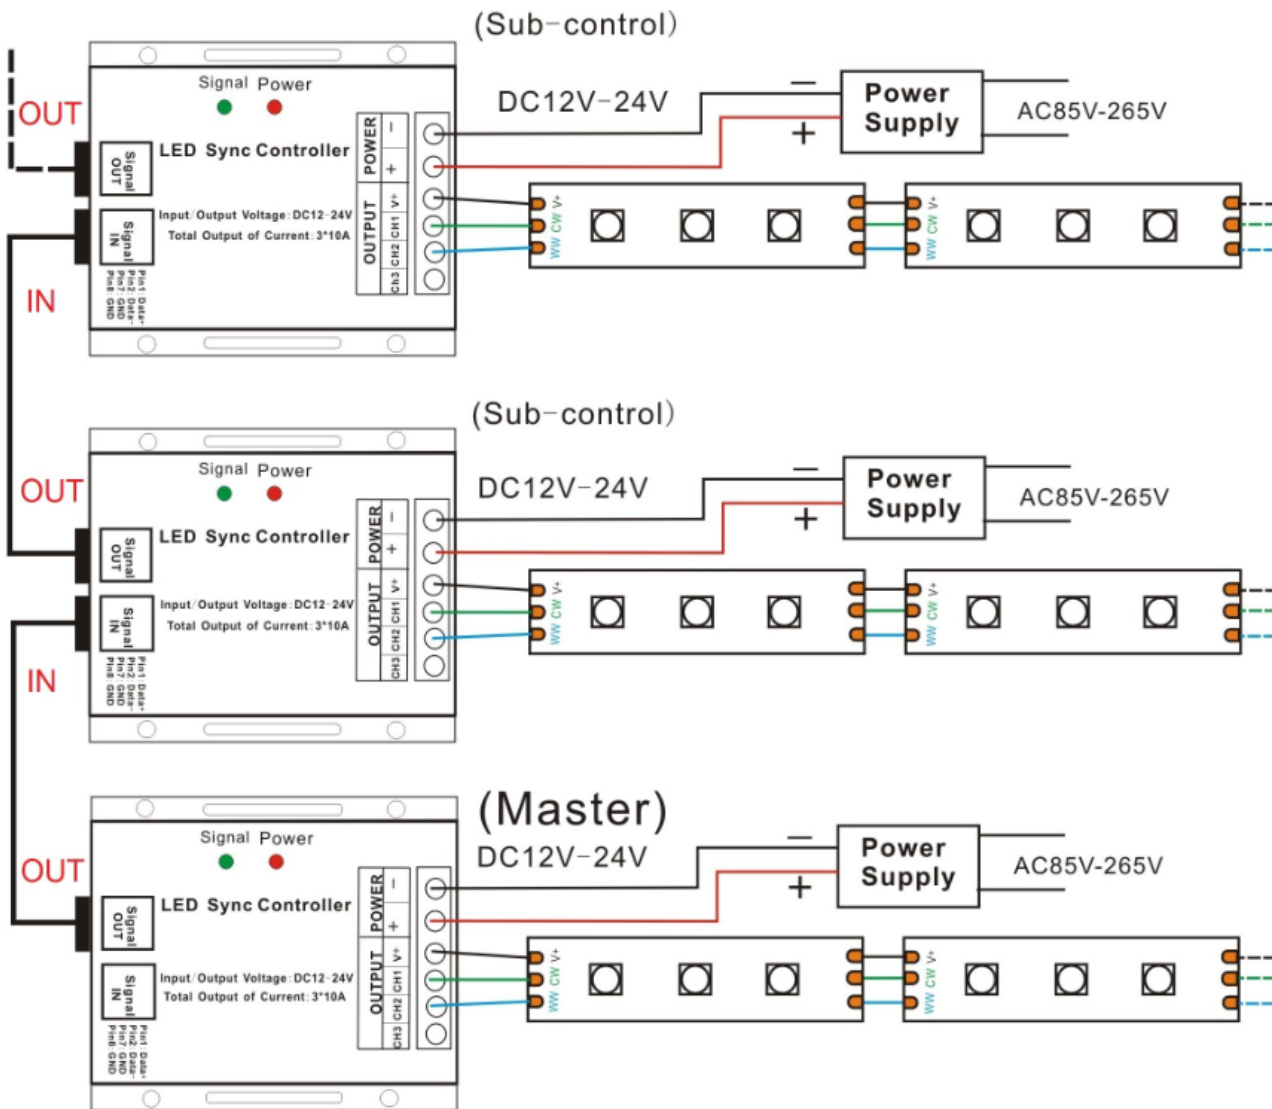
(Sub-control)

OUT

Signal Power

LED Sync Controller

Signal OUT

Signal IN

Input/Output Voltage: DC12-24V
Total Output of Current: 3*10A

Pin1 Data+
Pin2 Data-
Pin7 GND
Pin8 GND

POWER − +

OUTPUT V+ CH1 CH2 CH3

DC12V-24V

−

+

Power Supply

AC85V-265V

V+ CW WW

V+ CW WW

IN

(Sub-control)

OUT

Signal Power

LED Sync Controller

Signal OUT

Signal IN

Input/Output Voltage: DC12-24V
Total Output of Current: 3*10A

Pin1 Data+
Pin2 Data-
Pin7 GND
Pin8 GND

POWER − +

OUTPUT V+ CH1 CH2 CH3

DC12V-24V

−

+

Power Supply

AC85V-265V

V+ CW WW

V+ CW WW

IN

(Master)

OUT

Signal Power

LED Sync Controller

Signal OUT

Signal IN

Input/Output Voltage: DC12-24V
Total Output of Current: 3*10A

Pin1 Data+
Pin2 Data-
Pin7 GND
Pin8 GND

POWER − +

OUTPUT V+ CH1 CH2 CH3

DC12V-24V

−

+

Power Supply

AC85V-265V

V+ CW WW

V+ CW WW